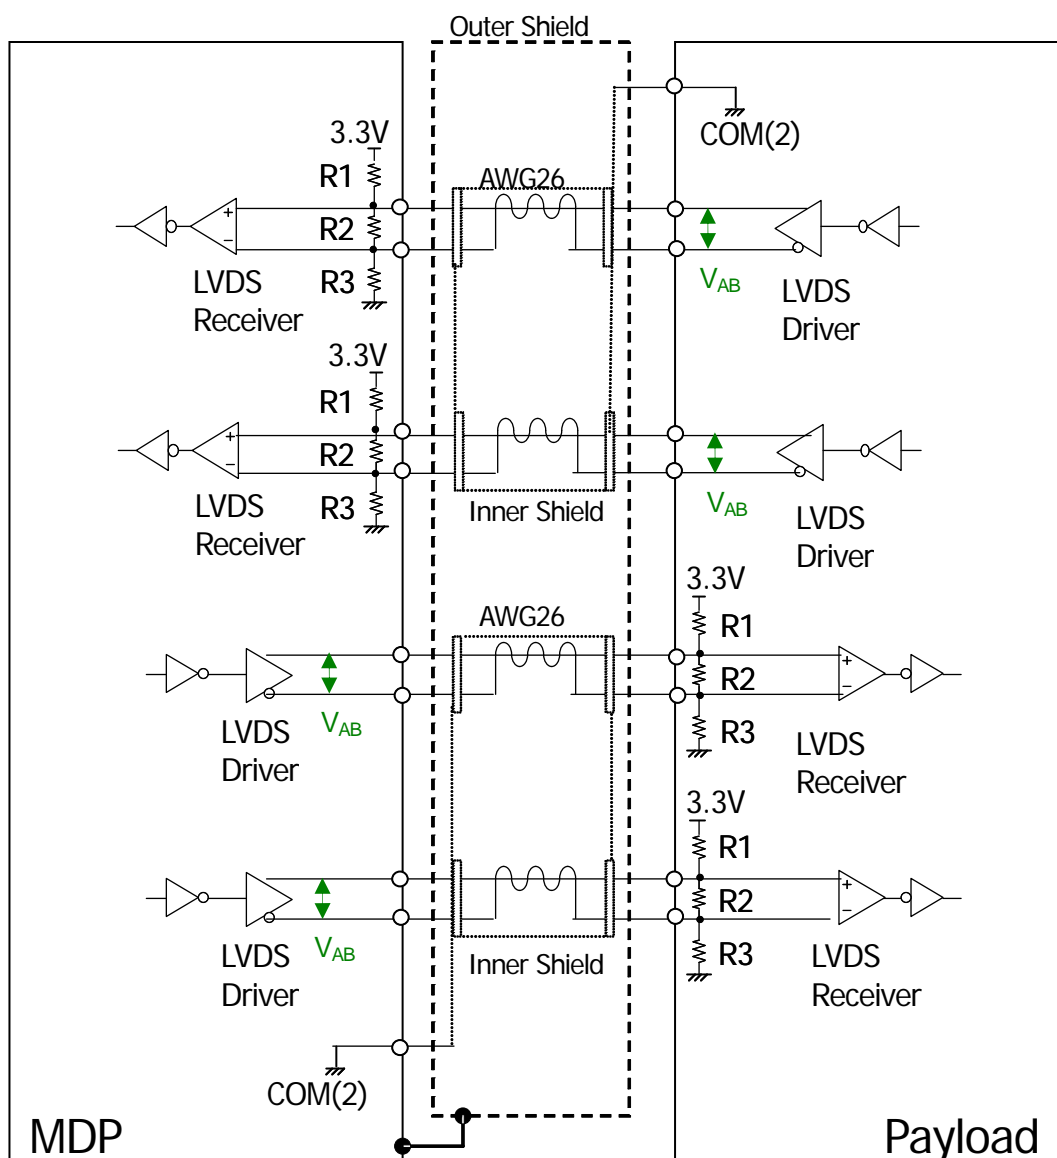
Outer Shield

COM(2)

3.3V
R1
AWG26
+
−
R2
R3
LVDS Receiver
$V_{AB}$
LVDS Driver

3.3V
R1
+
−
R2
R3
LVDS Receiver
Inner Shield
$V_{AB}$
LVDS Driver

3.3V
AWG26
R1
+
−
R2
R3
LVDS Driver
$V_{AB}$
LVDS Receiver

3.3V
R1
+
−
R2
R3
LVDS Driver
$V_{AB}$
Inner Shield
LVDS Receiver

COM(2)

MDP
Payload